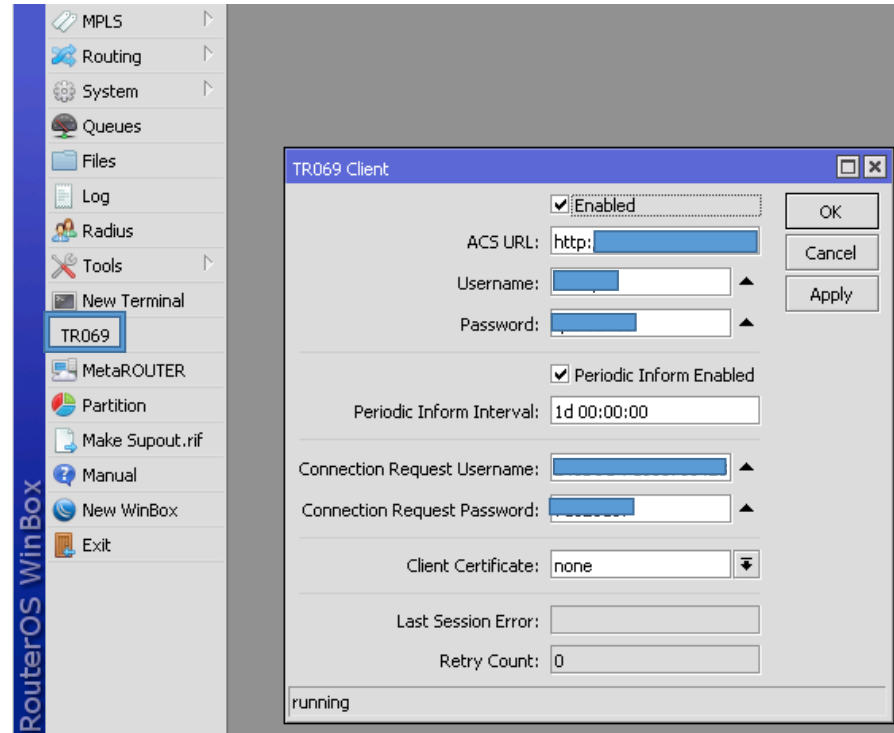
MPLS
Routing
System
Queues
Files
Log
Radius
Tools
New Terminal
TR069
MetaROUTER
Partition
Make Supout.rif
Manual
New WinBox
Exit

RouterOS WinBox

TR069 Client

Enabled
ACS URL: http:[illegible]
Username: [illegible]
Password: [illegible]
Periodic Inform Enabled
Periodic Inform Interval: 1d 00:00:00
Connection Request Username: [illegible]
Connection Request Password: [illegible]
Client Certificate: none
Last Session Error:
Retry Count: 0

OK
Cancel
Apply

running